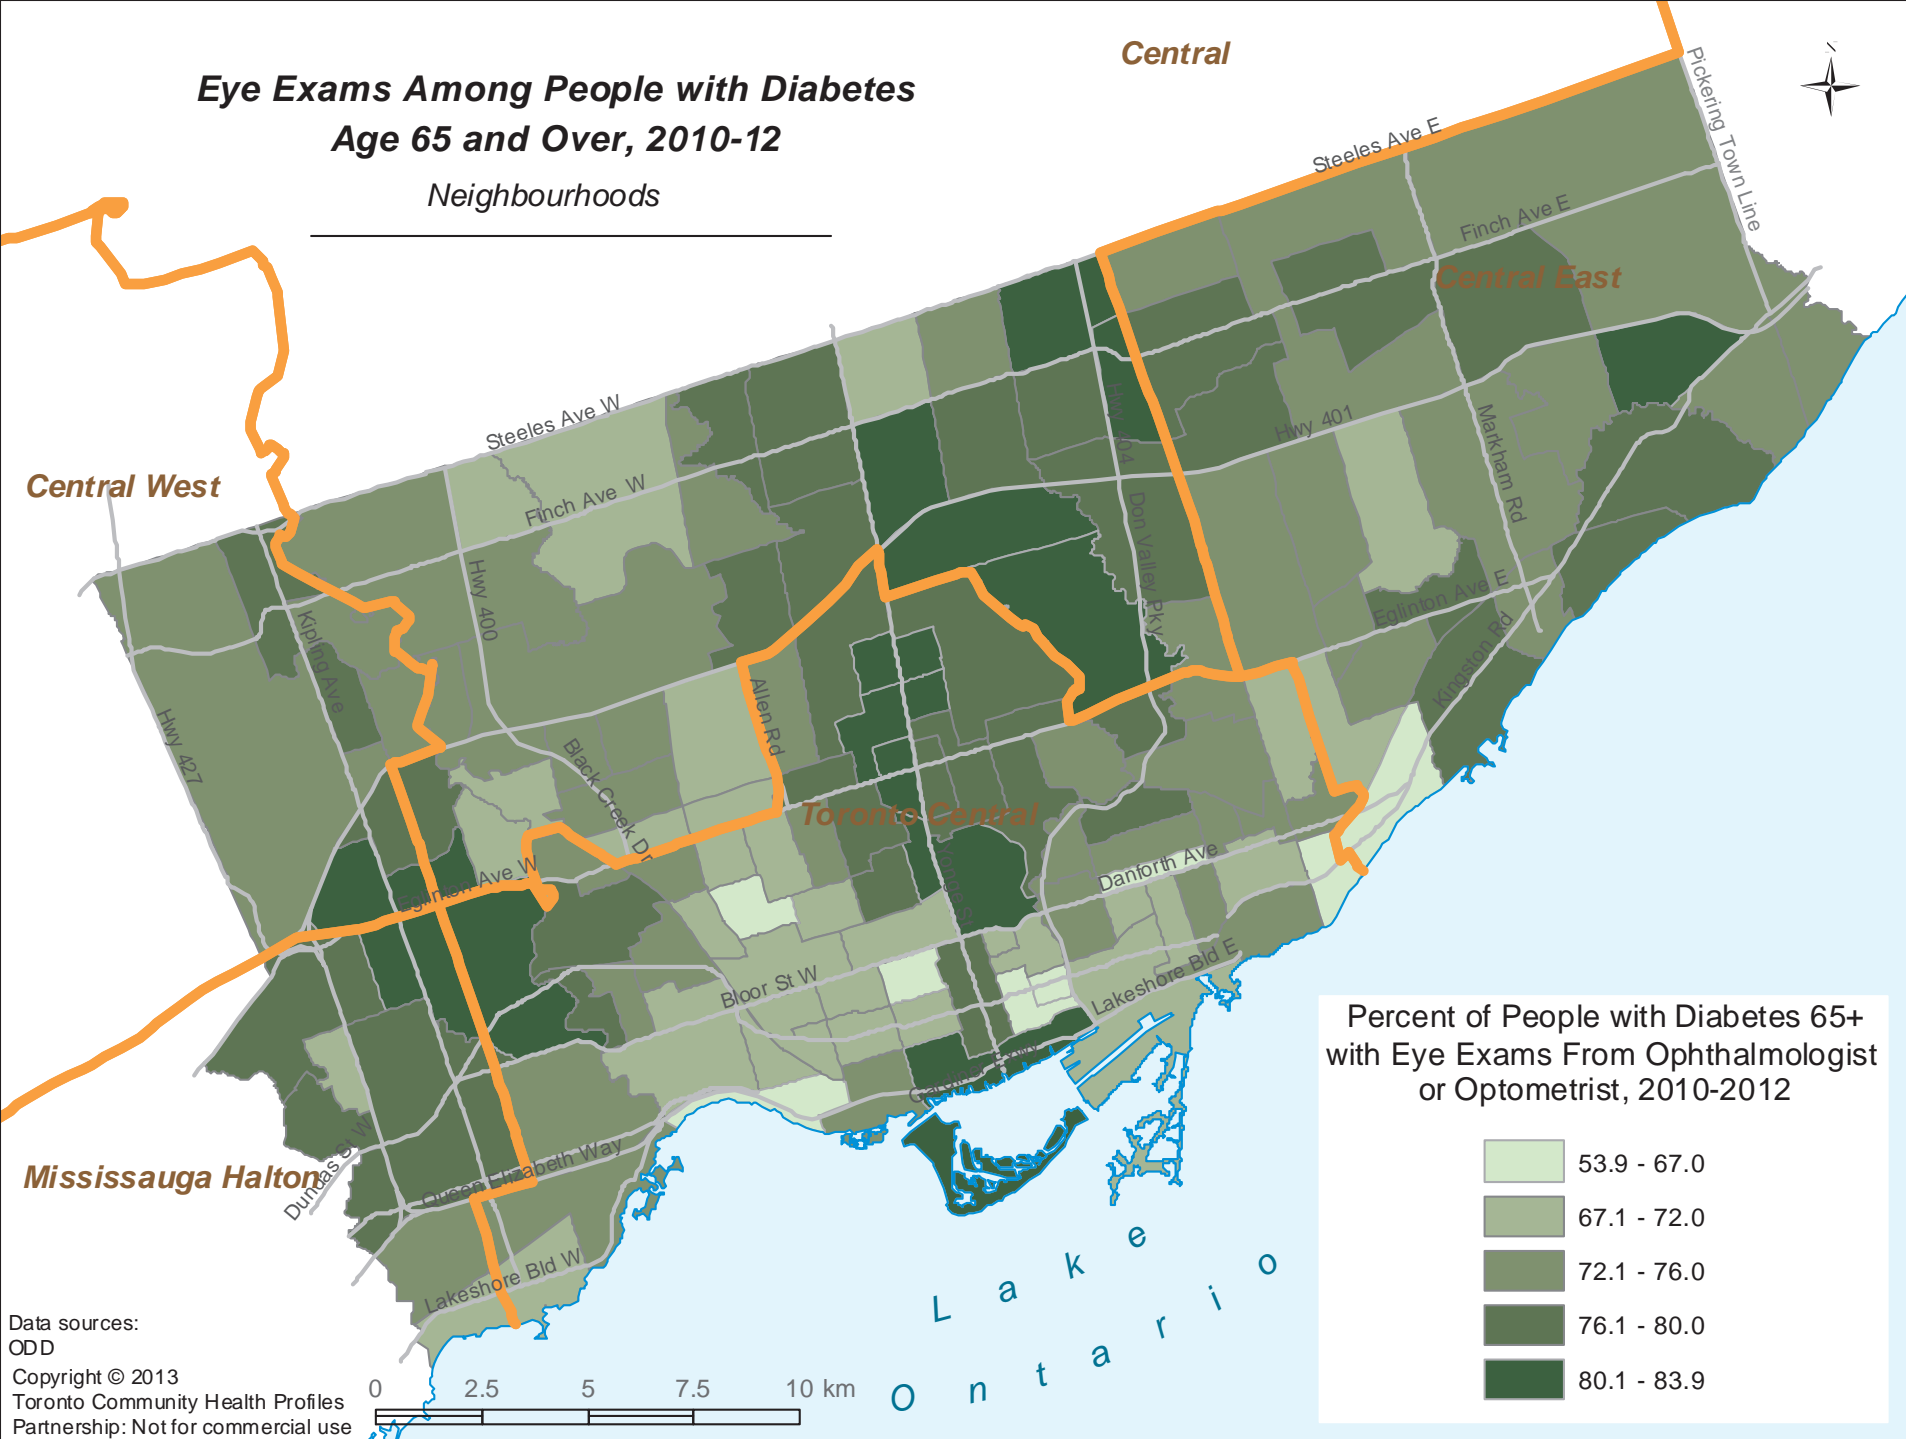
Eye Exams Among People with Diabetes
Age 65 and Over, 2010-12
Neighbourhoods

Central

Central West

Central East

Toronto Central

Mississauga Halton

Steeles Ave E
Steeles Ave W
Finch Ave E
Finch Ave W
Pickering Town Line
Hwy 401
Hwy 404
Don Valley Pky
Markham Rd
Eglinton Ave E
Kingston Rd
Hwy 400
Kipling Ave
Hwy 427
Allen Rd
Black Creek Dr
Eglinton Ave W
Danforth Ave
Yonge St
Bloor St W
Lakeshore Bld E
Gardiner Expy
Queen Elizabeth Way
Dundas St W
Lakeshore Bld W

Lake Ontario

Percent of People with Diabetes 65+ with Eye Exams From Ophthalmologist or Optometrist, 2010-2012

53.9 - 67.0
67.1 - 72.0
72.1 - 76.0
76.1 - 80.0
80.1 - 83.9

0 2.5 5 7.5 10 km

Data sources:
ODD
Copyright © 2013
Toronto Community Health Profiles
Partnership: Not for commercial use